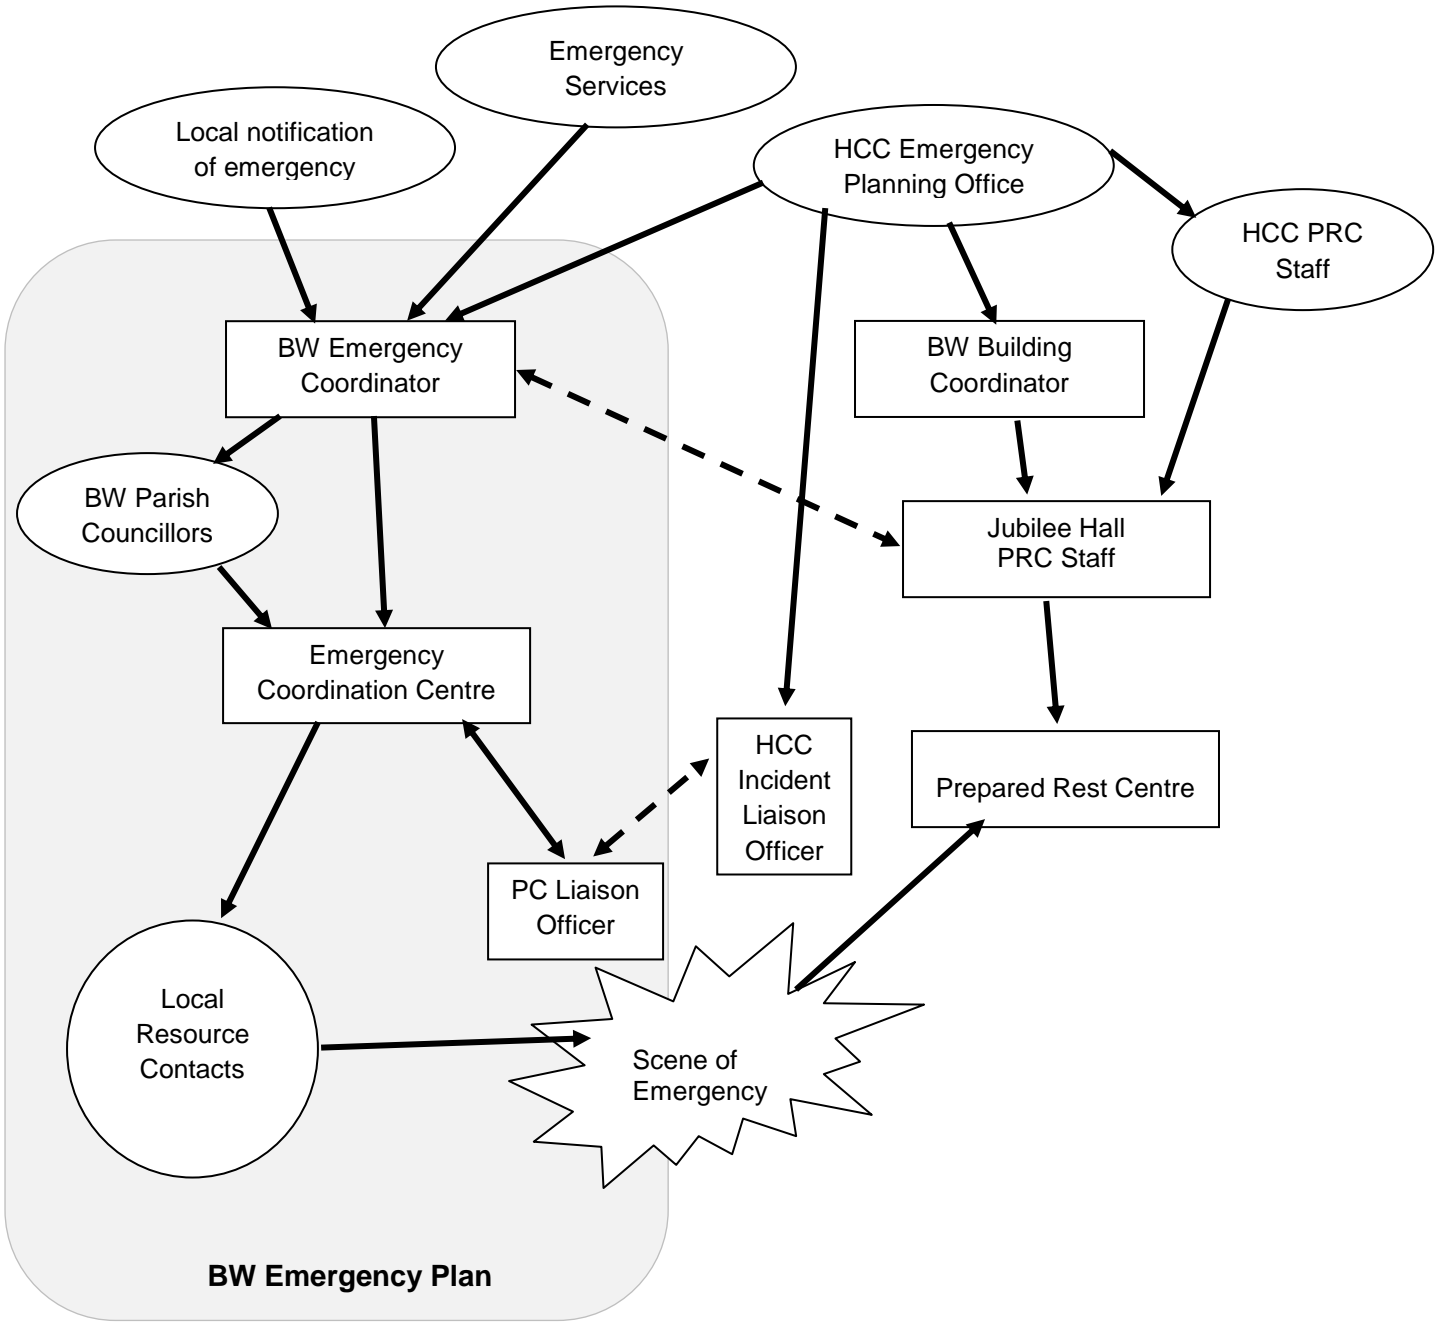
Emergency Services

Local notification of emergency

HCC Emergency Planning Office

HCC PRC Staff

BW Emergency Coordinator

BW Building Coordinator

BW Parish Councillors

Jubilee Hall PRC Staff

Emergency Coordination Centre

HCC Incident Liaison Officer

Prepared Rest Centre

PC Liaison Officer

Local Resource Contacts

Scene of Emergency

BW Emergency Plan